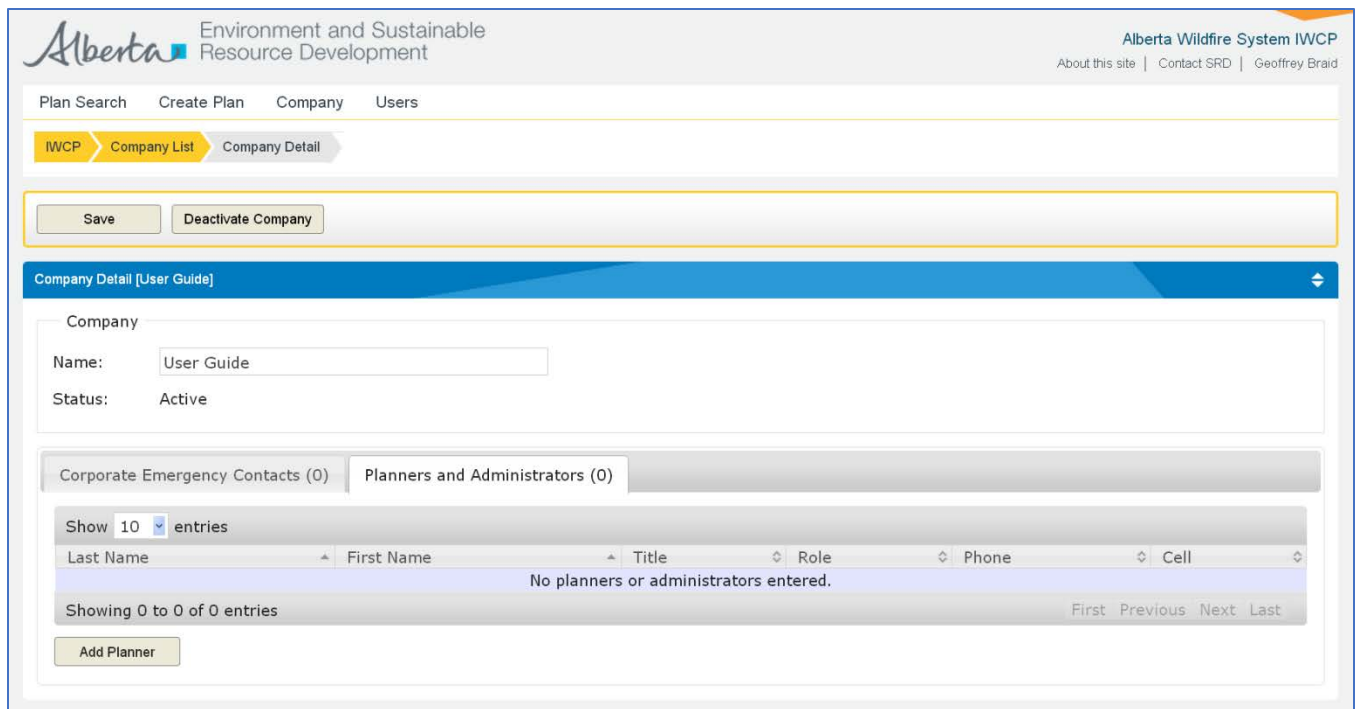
Alberta Environment and Sustainable Resource Development

Alberta Wildfire System IWCP

About this site | Contact SRD | Geoffrey Braid

Plan Search Create Plan Company Users

IWCP Company List Company Detail

Save Deactivate Company

Company Detail [User Guide]

Company

Name: User Guide

Status: Active

Corporate Emergency Contacts (0) Planners and Administrators (0)

Show 10 entries

| Last Name | First Name | Title | Role | Phone | Cell |
|---|---|---|---|---|---|
| No planners or administrators entered. | | | | | |

Showing 0 to 0 of 0 entries

First Previous Next Last

Add Planner